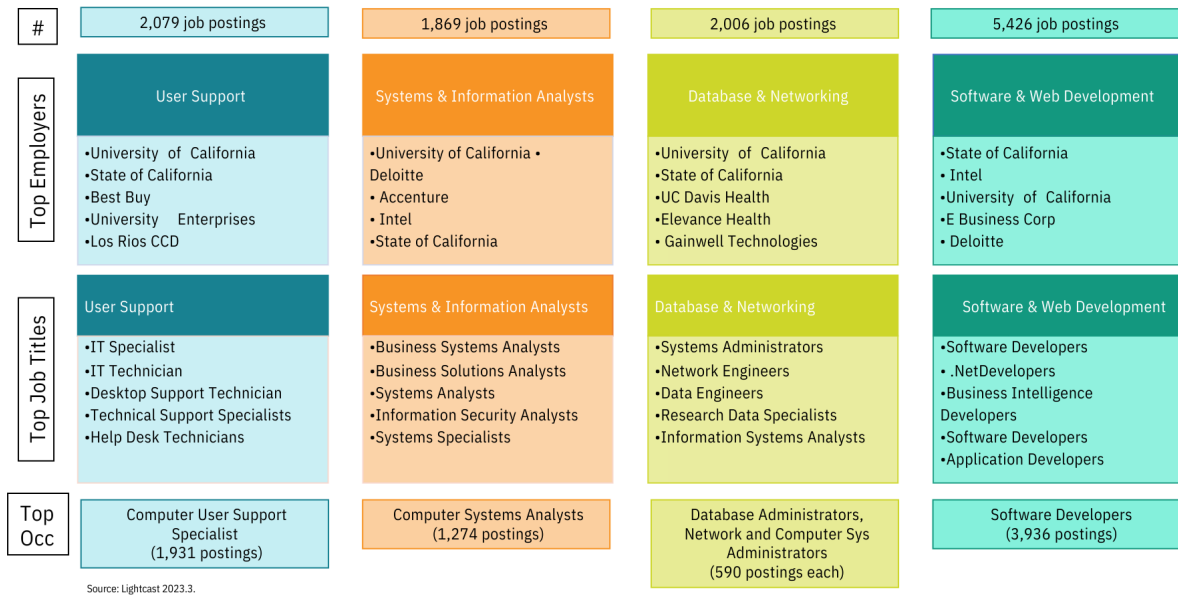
| # | 2,079 job postings | 1,869 job postings | 2,006 job postings | 5,426 job postings |
|---|---|---|---|---|
| Top Employers | User Support<br>•University of California<br>•State of California<br>•Best Buy<br>•University Enterprises<br>•Los Rios CCD | Systems & Information Analysts<br>•University of California • Deloitte<br>• Accenture<br>• Intel<br>•State of California | Database & Networking<br>•University of California<br>•State of California<br>•UC Davis Health<br>•Elevance Health<br>• Gainwell Technologies | Software & Web Development<br>•State of California<br>• Intel<br>•University of California<br>•E Business Corp<br>• Deloitte |
| Top Job Titles | User Support<br>•IT Specialist<br>•IT Technician<br>•Desktop Support Technician<br>•Technical Support Specialists<br>•Help Desk Technicians | Systems & Information Analysts<br>•Business Systems Analysts<br>•Business Solutions Analysts<br>•Systems Analysts<br>•Information Security Analysts<br>•Systems Specialists | Database & Networking<br>•Systems Administrators<br>•Network Engineers<br>•Data Engineers<br>•Research Data Specialists<br>•Information Systems Analysts | Software & Web Development<br>•Software Developers<br>• .NetDevelopers<br>•Business Intelligence Developers<br>•Software Developers<br>•Application Developers |
| Top Occ | Computer User Support Specialist (1,931 postings) | Computer Systems Analysts (1,274 postings) | Database Administrators, Network and Computer Sys Administrators (590 postings each) | Software Developers (3,936 postings) |

Source: Lightcast 2023.3.